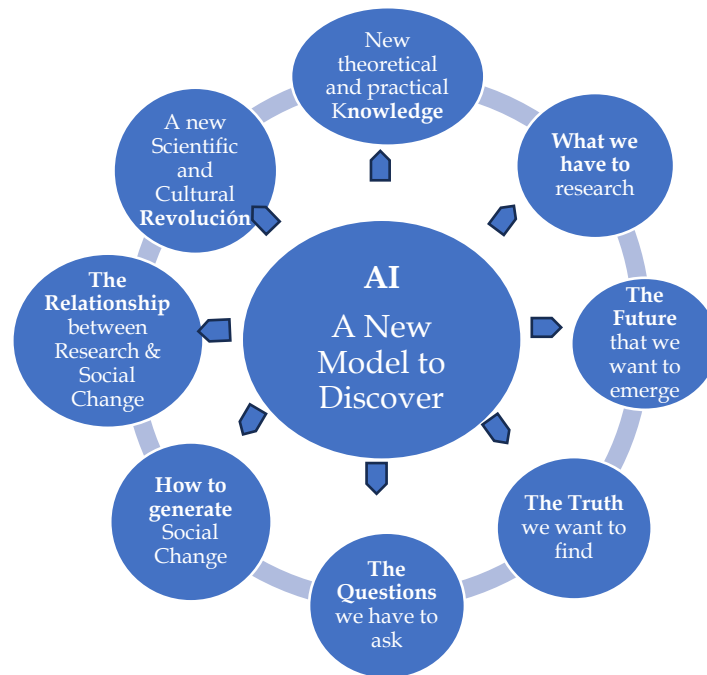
AI
A New Model to Discover

New theoretical and practical Knowledge

What we have to research

The Future that we want to emerge

The Truth we want to find

The Questions we have to ask

How to generate Social Change

The Relationship between Research & Social Change

A new Scientific and Cultural Revolución